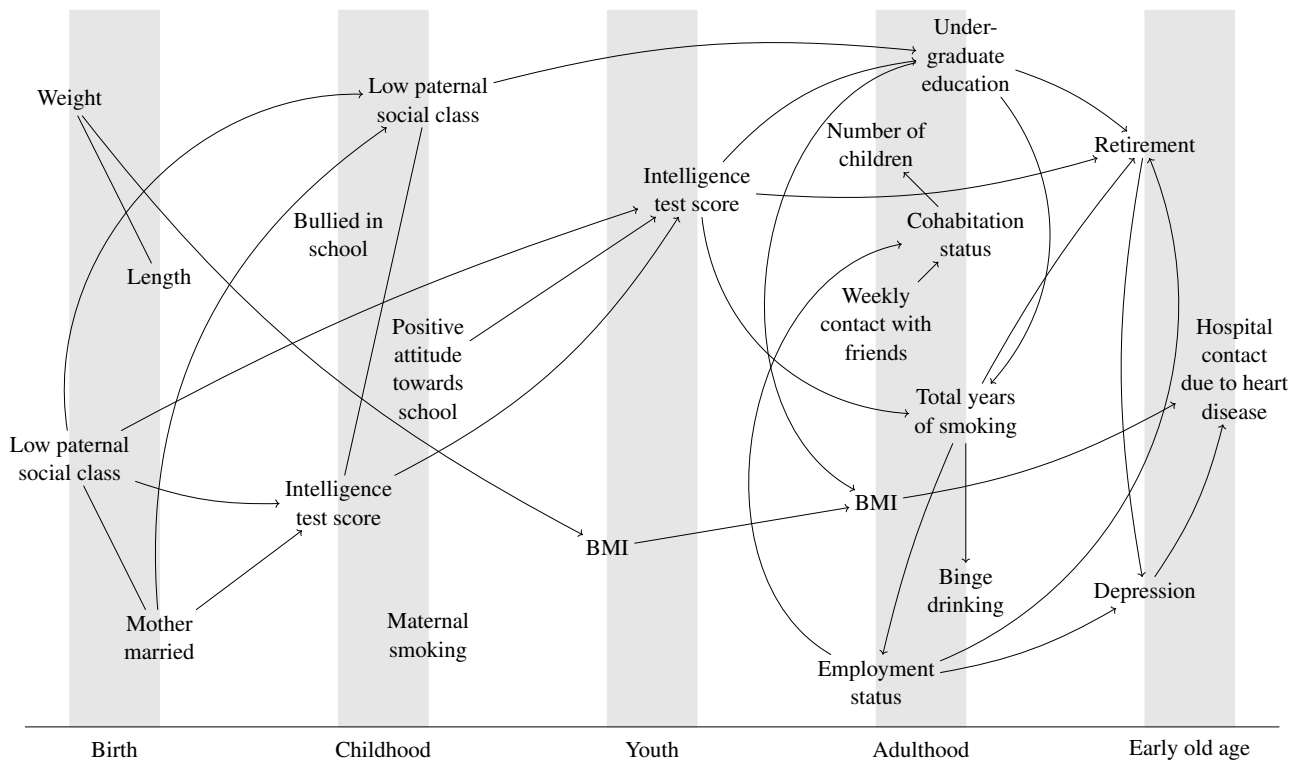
Weight

Length

Low paternal social class

Mother married

Low paternal social class

Bullied in school

Positive attitude towards school

Intelligence test score

Maternal smoking

Intelligence test score

BMI

Undergraduate education

Number of children

Cohabitation status

Weekly contact with friends

Total years of smoking

BMI

Binge drinking

Employment status

Retirement

Hospital contact due to heart disease

Depression

Birth

Childhood

Youth

Adulthood

Early old age